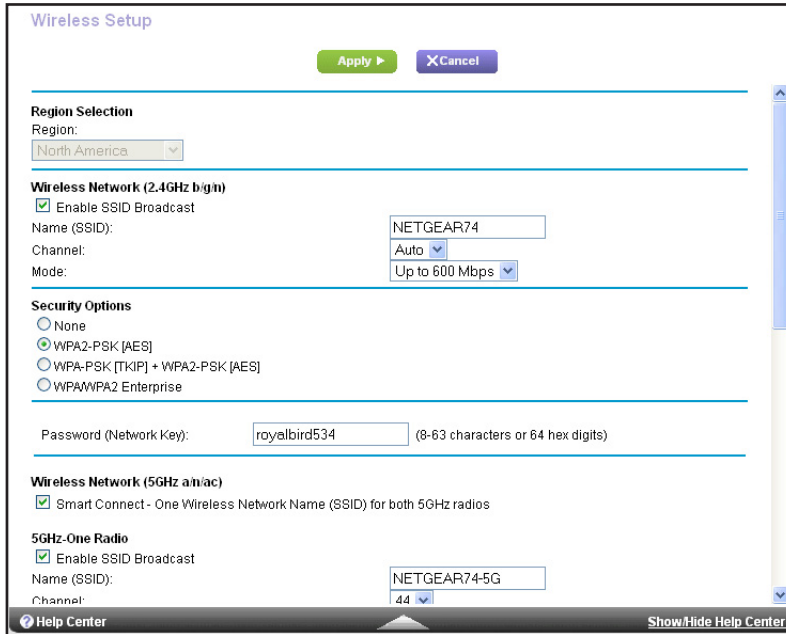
Wireless Setup

Apply ▶ XCancel

Region Selection
Region:
North America

Wireless Network (2.4GHz b/g/n)
Enable SSID Broadcast
Name (SSID): NETGEAR74
Channel: Auto
Mode: Up to 600 Mbps

Security Options
None
WPA2-PSK [AES]
WPA-PSK [TKIP] + WPA2-PSK [AES]
WPA/WPA2 Enterprise

Password (Network Key): royalbird534 (8-63 characters or 64 hex digits)

Wireless Network (5GHz a/n/ac)
Smart Connect - One Wireless Network Name (SSID) for both 5GHz radios

5GHz-One Radio
Enable SSID Broadcast
Name (SSID): NETGEAR74-5G
Channel: 44

Help Center
Show/Hide Help Center